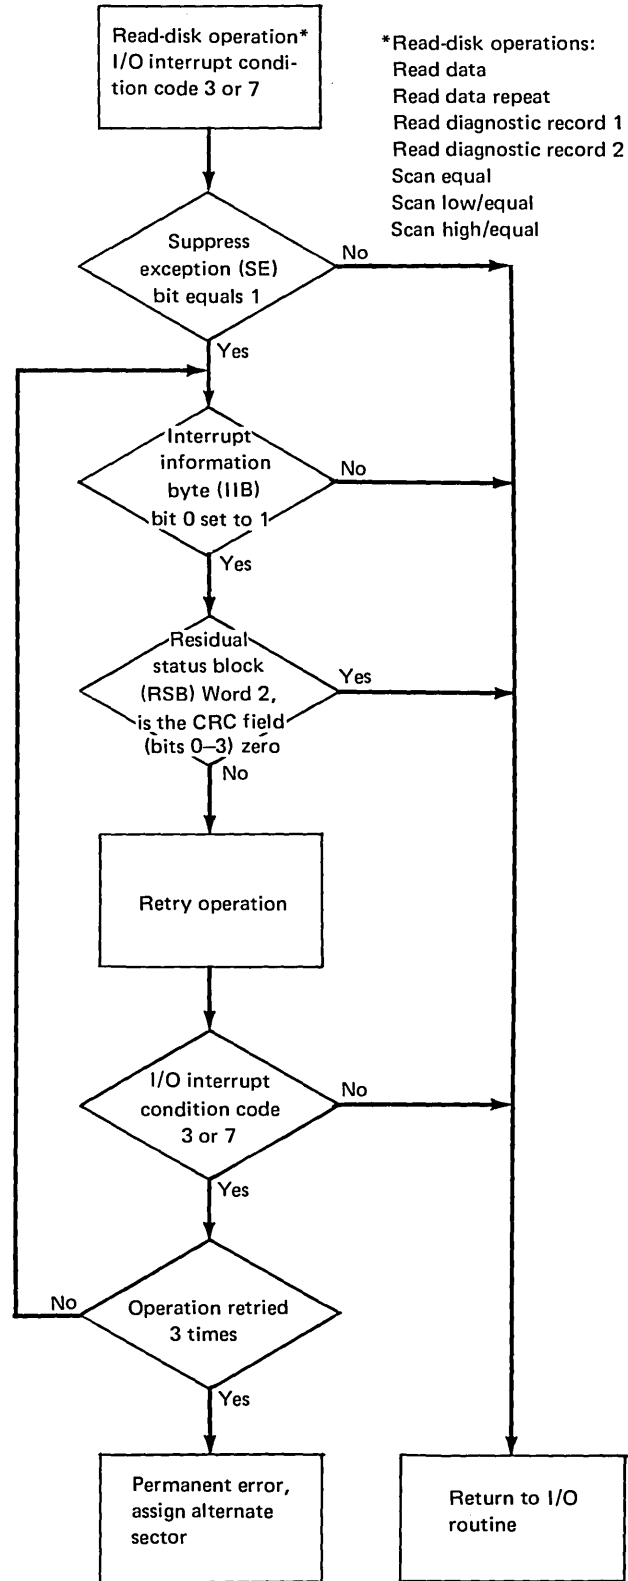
Read-disk operation* I/O interrupt condition code 3 or 7

*Read-disk operations:
Read data
Read data repeat
Read diagnostic record 1
Read diagnostic record 2
Scan equal
Scan low/equal
Scan high/equal

Suppress exception (SE) bit equals 1

No

Yes

Interrupt information byte (IIB) bit 0 set to 1

No

Yes

Residual status block (RSB) Word 2, is the CRC field (bits 0–3) zero

Yes

No

Retry operation

I/O interrupt condition code 3 or 7

No

Yes

No

Operation retried 3 times

Yes

Permanent error, assign alternate sector

Return to I/O routine